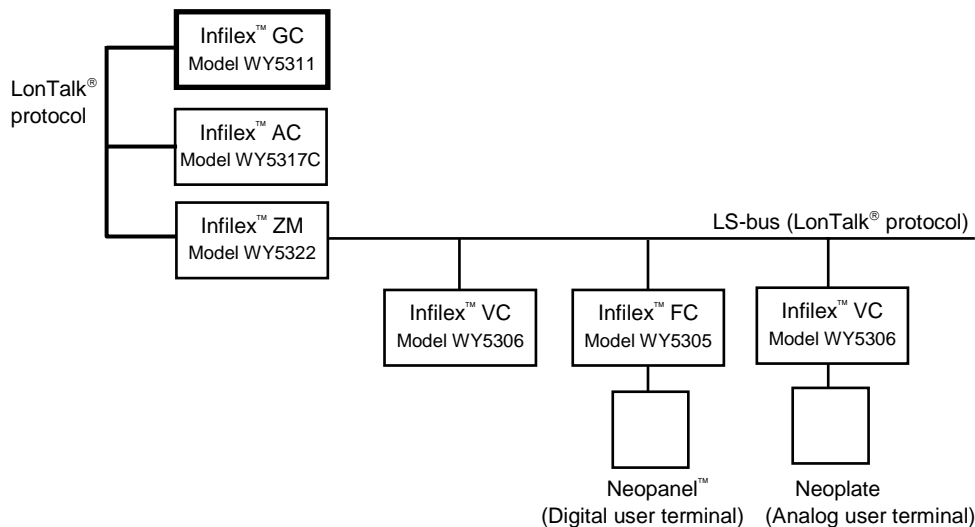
Infilex™ GC
Model WY5311

LonTalk®
protocol

Infilex™ AC
Model WY5317C

Infilex™ ZM
Model WY5322

LS-bus (LonTalk® protocol)

Infilex™ VC
Model WY5306

Infilex™ FC
Model WY5305

Infilex™ VC
Model WY5306

Neopanel™
(Digital user terminal)

Neoplate
(Analog user terminal)